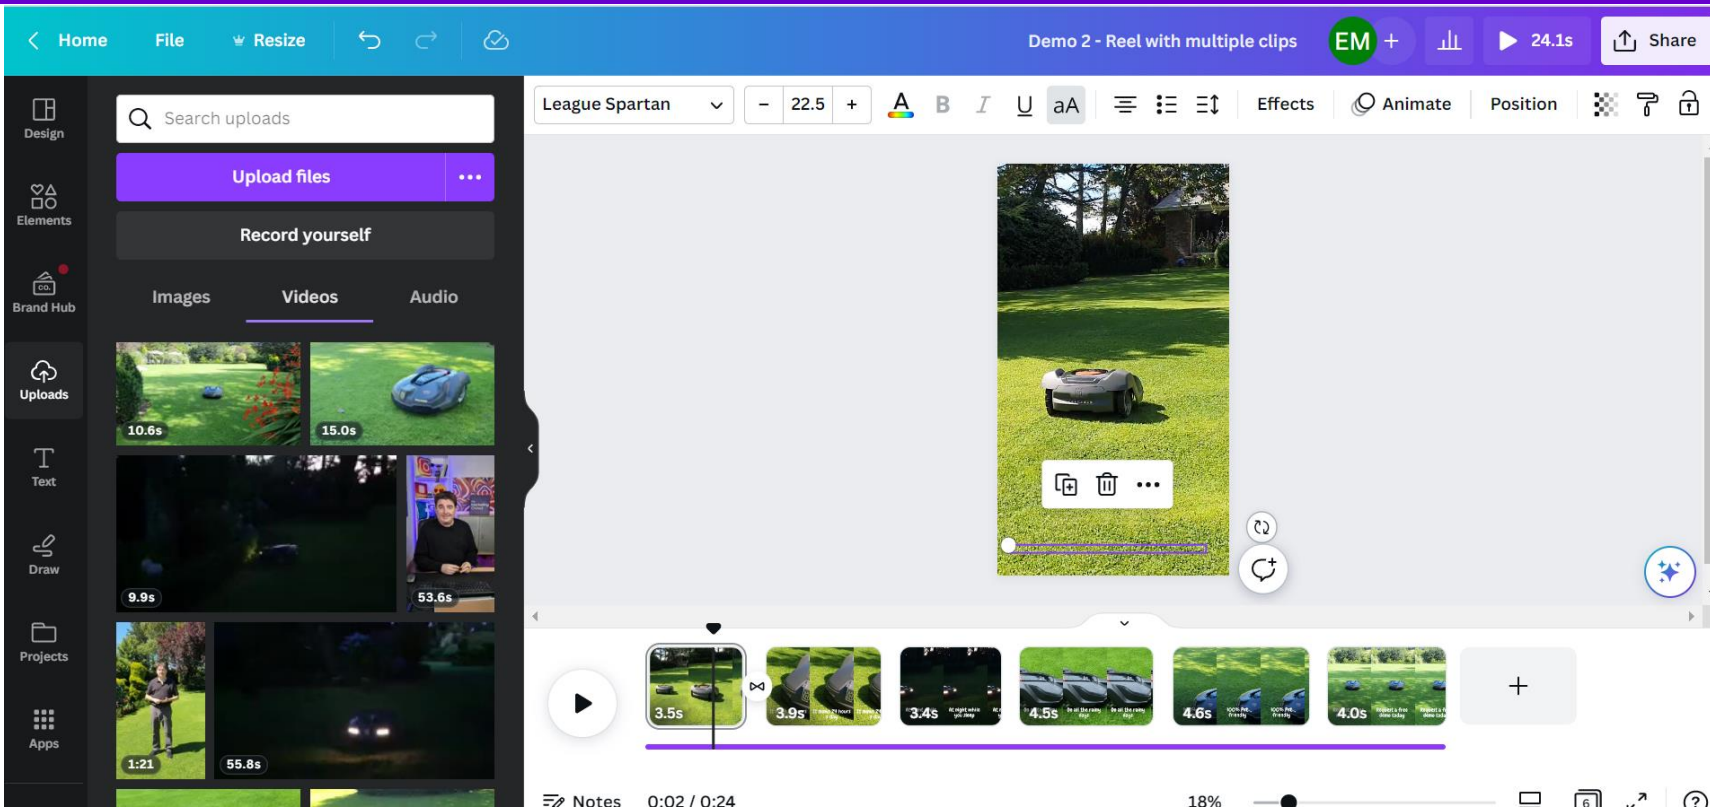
Home File Resize

Demo 2 - Reel with multiple clips EM + 24.1s Share

Design
Elements
Brand Hub
Uploads
Text
Draw
Projects
Apps

Search uploads

Upload files ...

Record yourself

Images Videos Audio

10.6s 15.0s
9.9s 53.6s
1:21 55.8s

League Spartan – 22.5 + B I U aA Effects Animate Position

3.5s 3.9s 3.4s 4.5s 4.6s 4.0s +

Notes 0:02 / 0:24 18% 6 ?